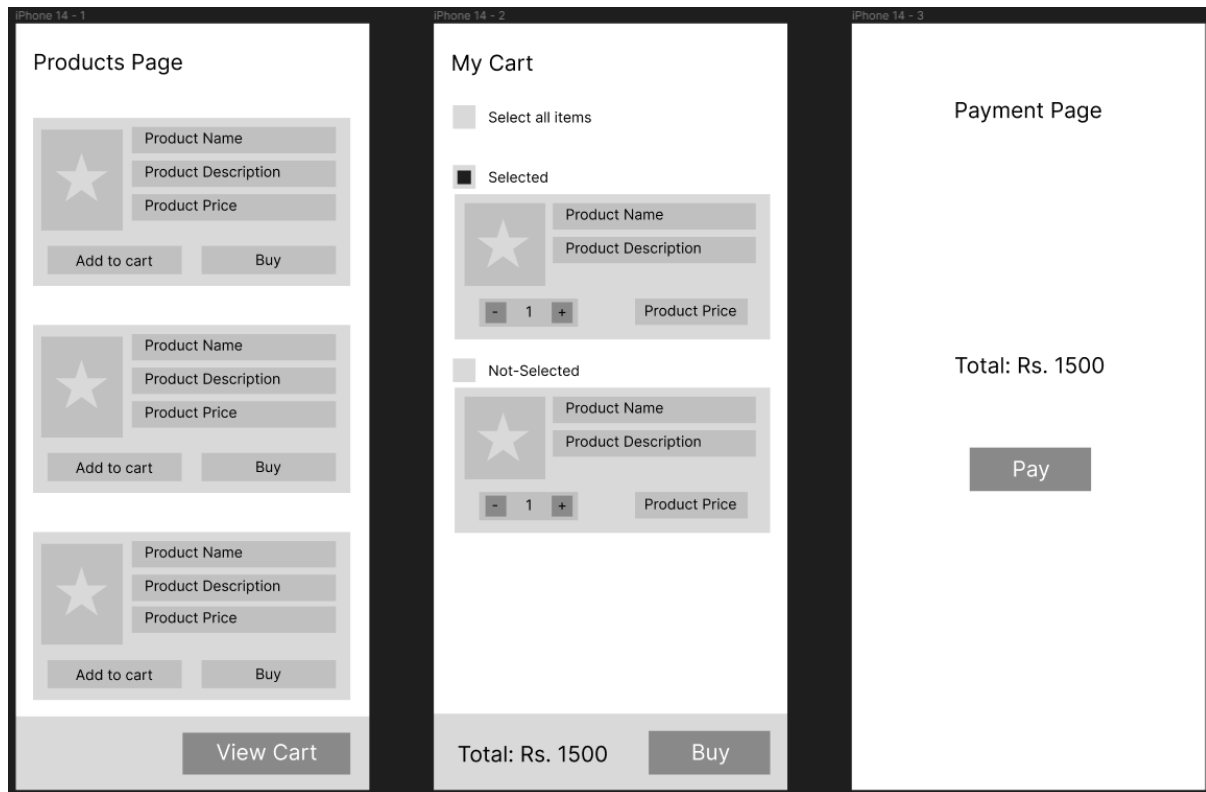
iPhone 14 - 1

Products Page

Product Name
Product Description
Product Price
Add to cart
Buy

Product Name
Product Description
Product Price
Add to cart
Buy

Product Name
Product Description
Product Price
Add to cart
Buy

View Cart

iPhone 14 - 2

My Cart

Select all items

Selected

Product Name
Product Description
- 1 +
Product Price

Not-Selected

Product Name
Product Description
- 1 +
Product Price

Total: Rs. 1500
Buy

iPhone 14 - 3

Payment Page

Total: Rs. 1500

Pay